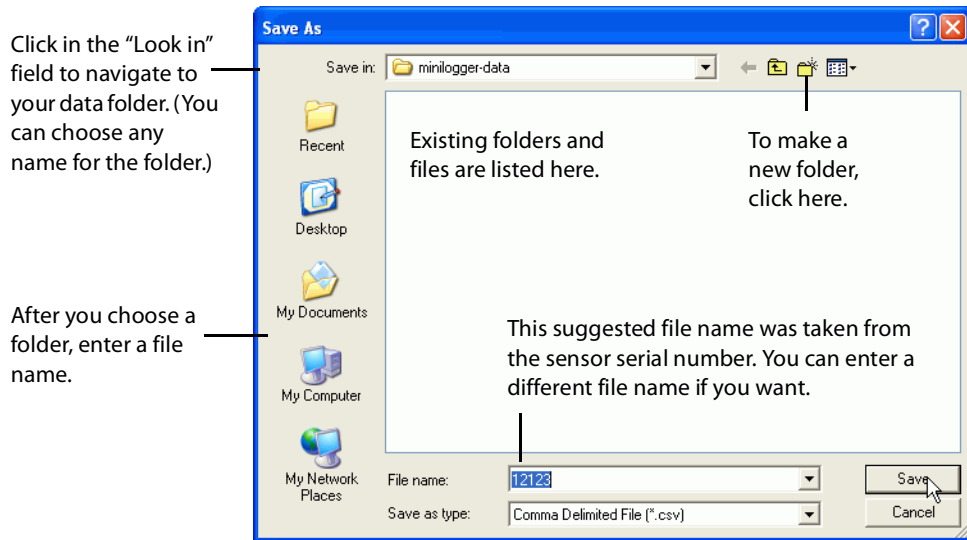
Click in the “Look in” field to navigate to your data folder. (You can choose any name for the folder.)

After you choose a folder, enter a file name.

Save As

?

Save in: minilogger-data

Recent

Desktop

My Documents

My Computer

My Network Places

Existing folders and files are listed here.

To make a new folder, click here.

This suggested file name was taken from the sensor serial number. You can enter a different file name if you want.

File name: 12123

Save as type: Comma Delimited File (*.csv)

Save

Cancel